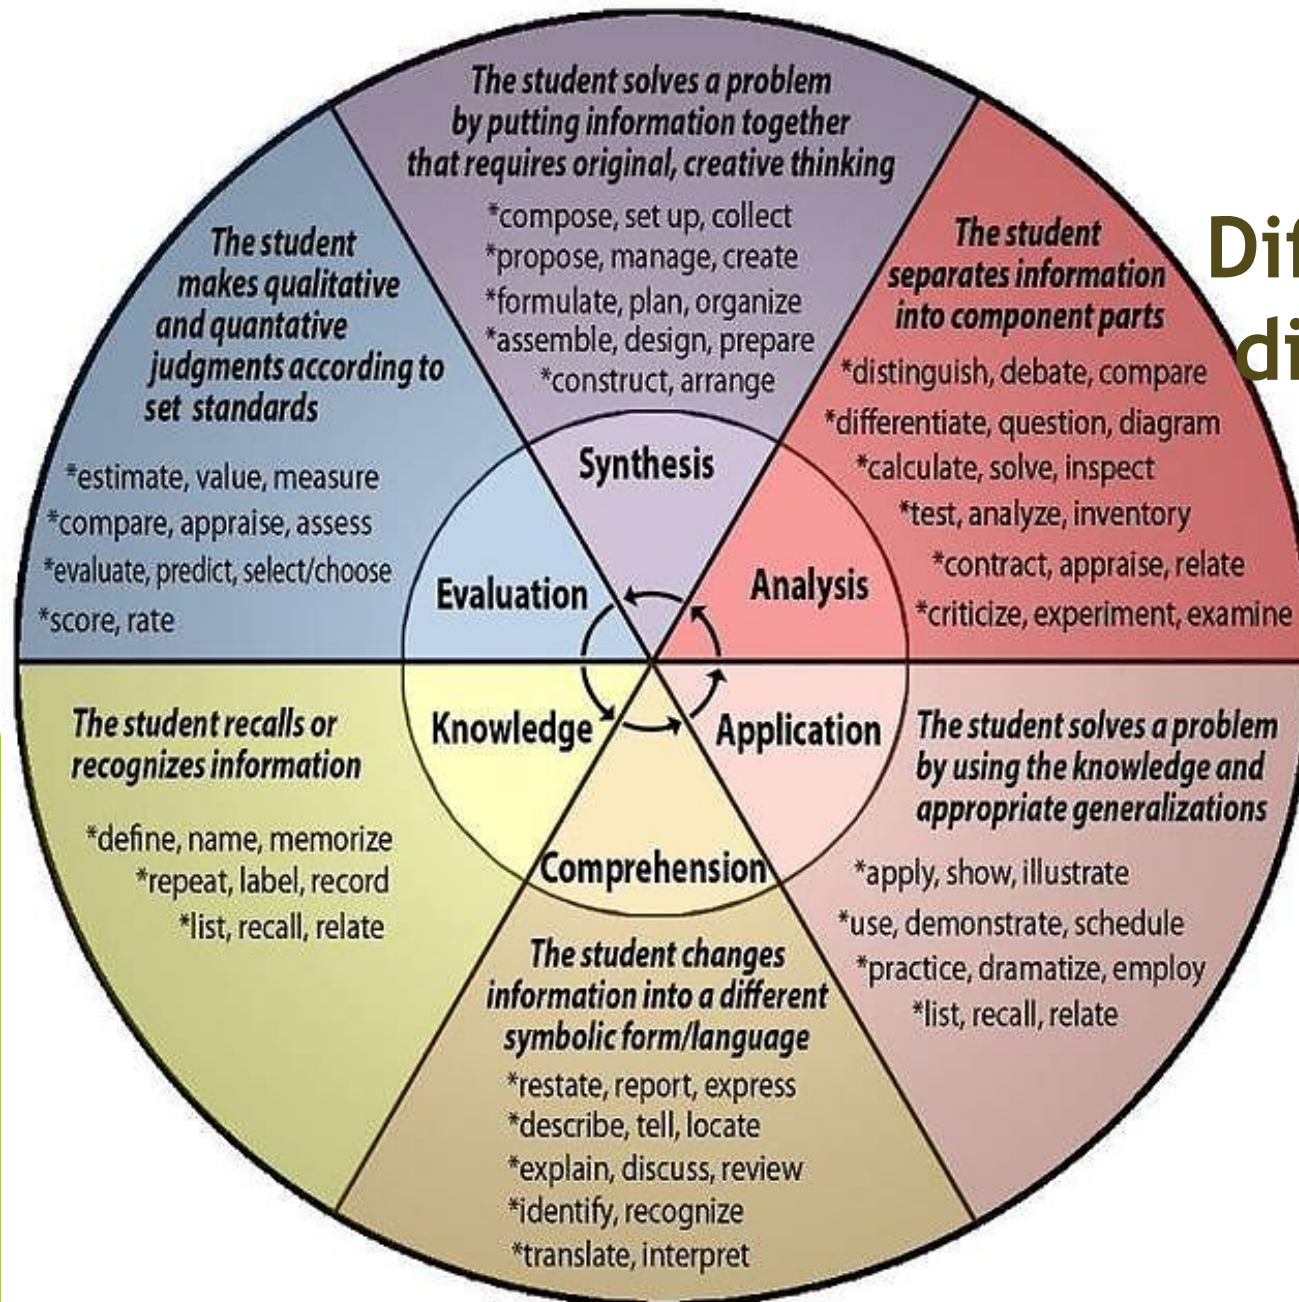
The student solves a problem by putting information together that requires original, creative thinking

*compose, set up, collect
*propose, manage, create
*formulate, plan, organize
*assemble, design, prepare
*construct, arrange

The student separates information into component parts

*distinguish, debate, compare
*differentiate, question, diagram
*calculate, solve, inspect
*test, analyze, inventory
*contract, appraise, relate
*criticize, experiment, examine

Dif
di

The student makes qualitative and quantative judgments according to set standards

*estimate, value, measure
*compare, appraise, assess
*evaluate, predict, select/choose
*score, rate

Synthesis

Evaluation

Analysis

Knowledge

Application

Comprehension

The student recalls or recognizes information

*define, name, memorize
*repeat, label, record
*list, recall, relate

The student solves a problem by using the knowledge and appropriate generalizations

*apply, show, illustrate
*use, demonstrate, schedule
*practice, dramatize, employ
*list, recall, relate

The student changes information into a different symbolic form/language

*restate, report, express
*describe, tell, locate
*explain, discuss, review
*identify, recognize
*translate, interpret